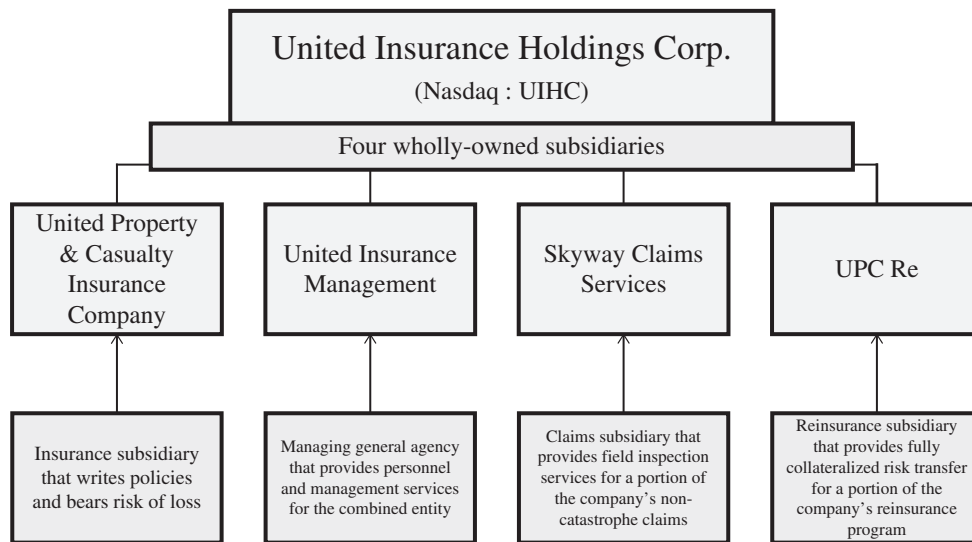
United Insurance Holdings Corp.
(Nasdaq : UIHC)

Four wholly-owned subsidiaries

United Property & Casualty Insurance Company

United Insurance Management

Skyway Claims Services

UPC Re

Insurance subsidiary that writes policies and bears risk of loss

Managing general agency that provides personnel and management services for the combined entity

Claims subsidiary that provides field inspection services for a portion of the company's non-catastrophe claims

Reinsurance subsidiary that provides fully collateralized risk transfer for a portion of the company's reinsurance program